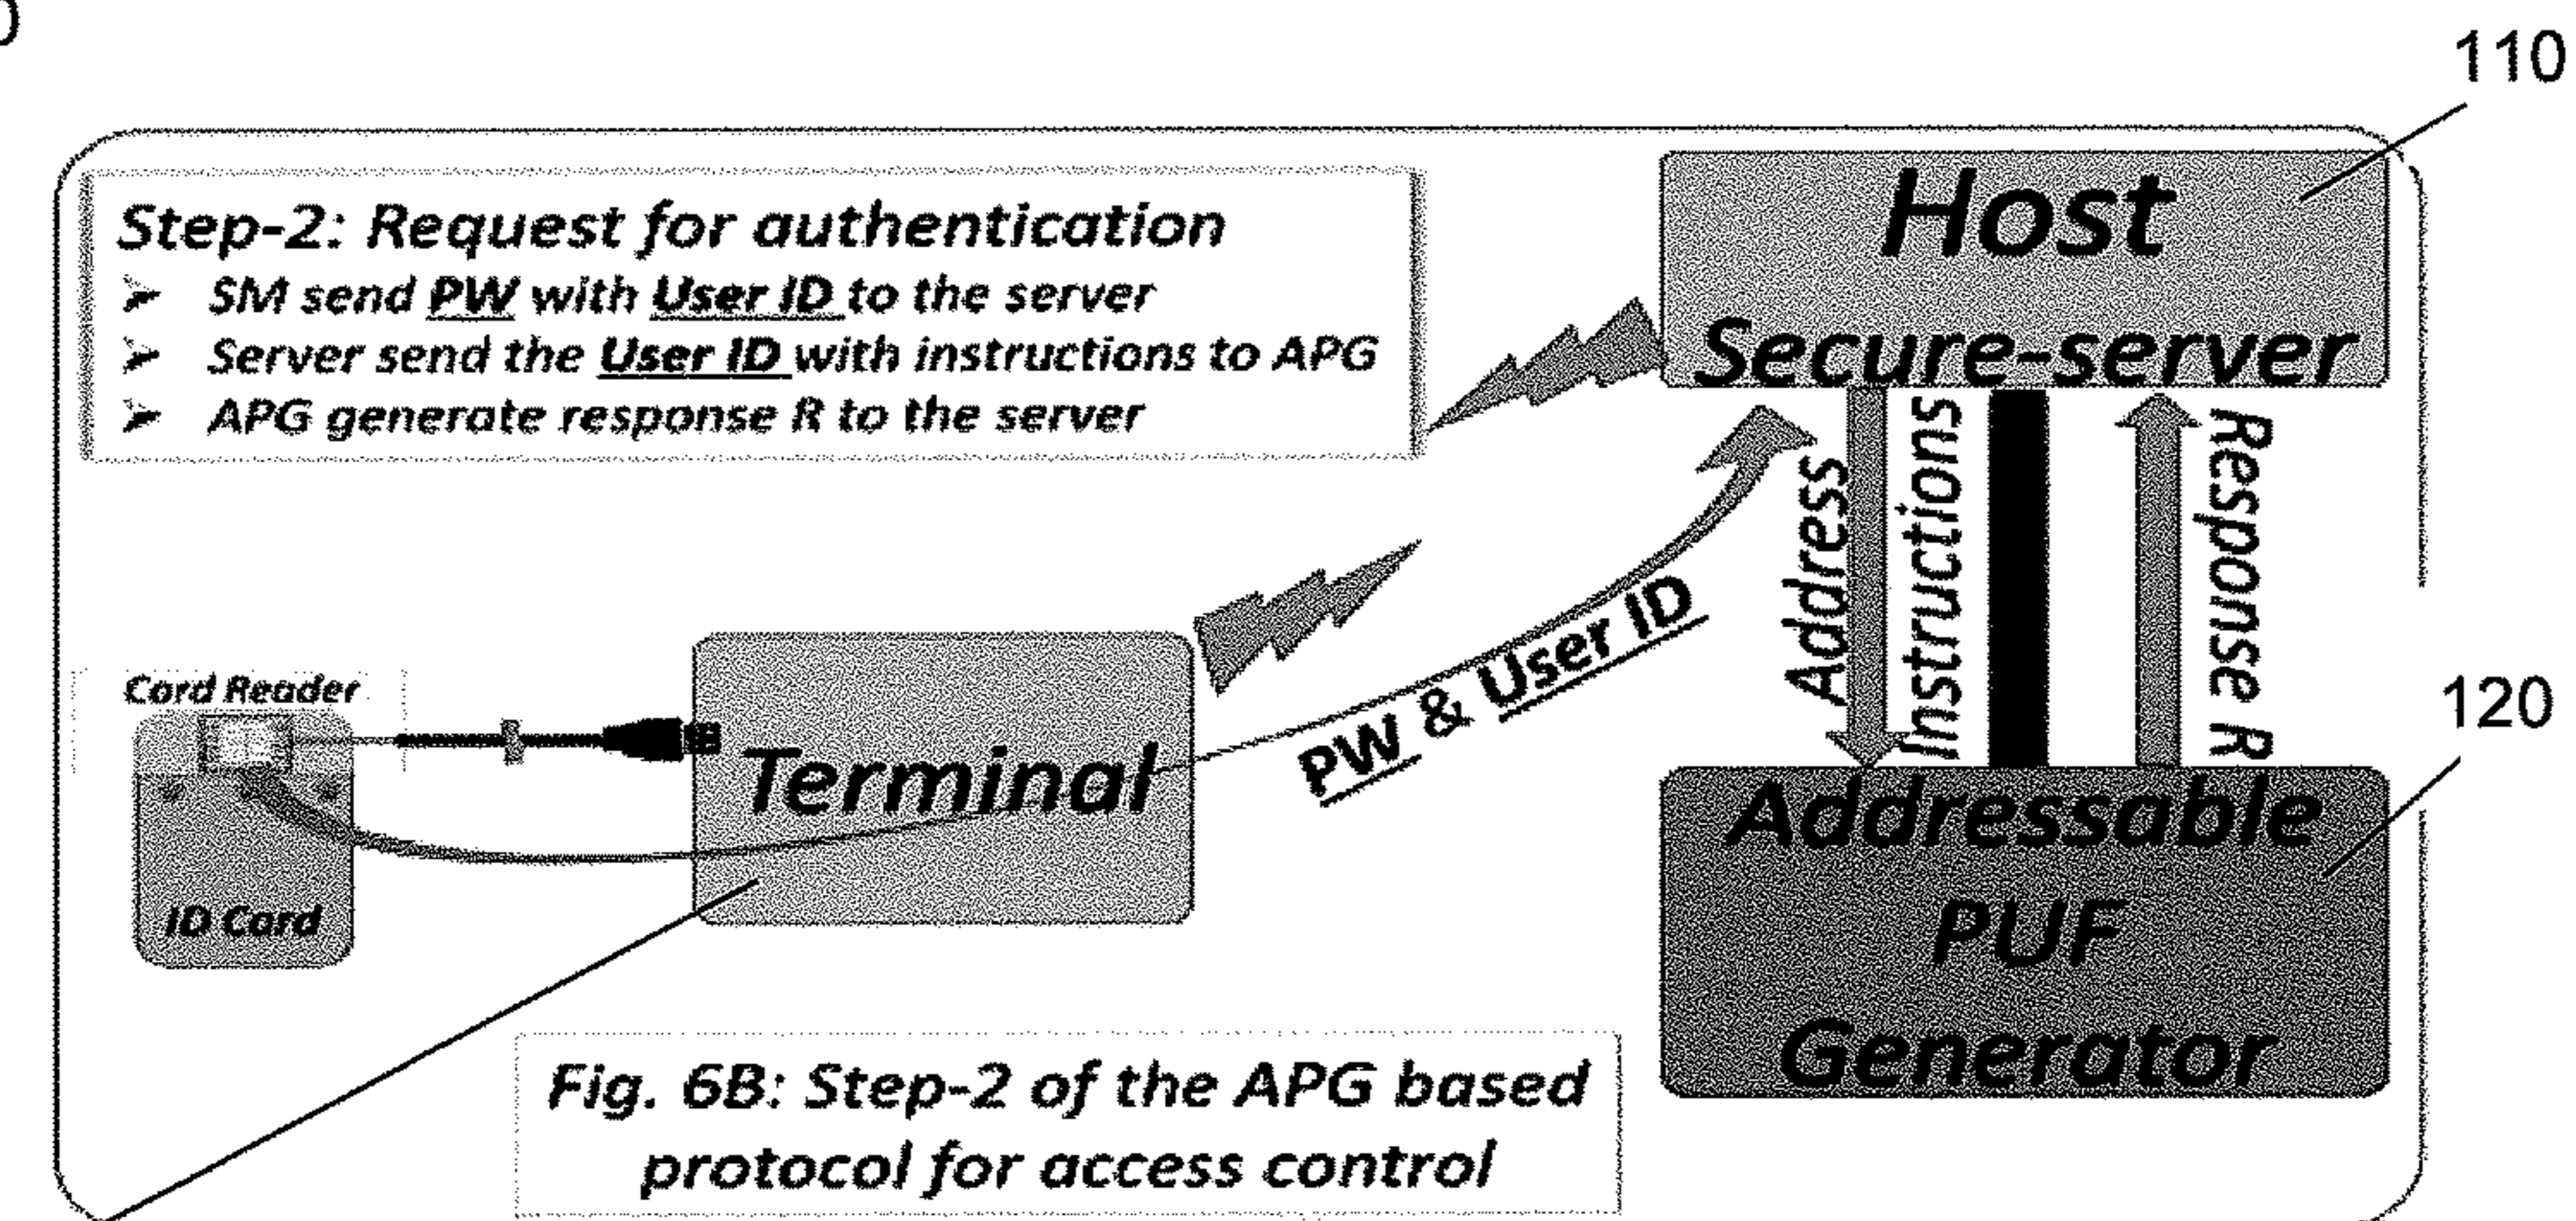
110

Step-2: Request for authentication
➢ SM send PW with User ID to the server
➢ Server send the User ID with instructions to APG
➢ APG generate response R to the server

Host
Secure-server

Address
Instructions
Response R

Card Reader

ID Card

Terminal

PW & User ID

120

Addressable
PUF
Generator

Fig. 6B: Step-2 of the APG based protocol for access control